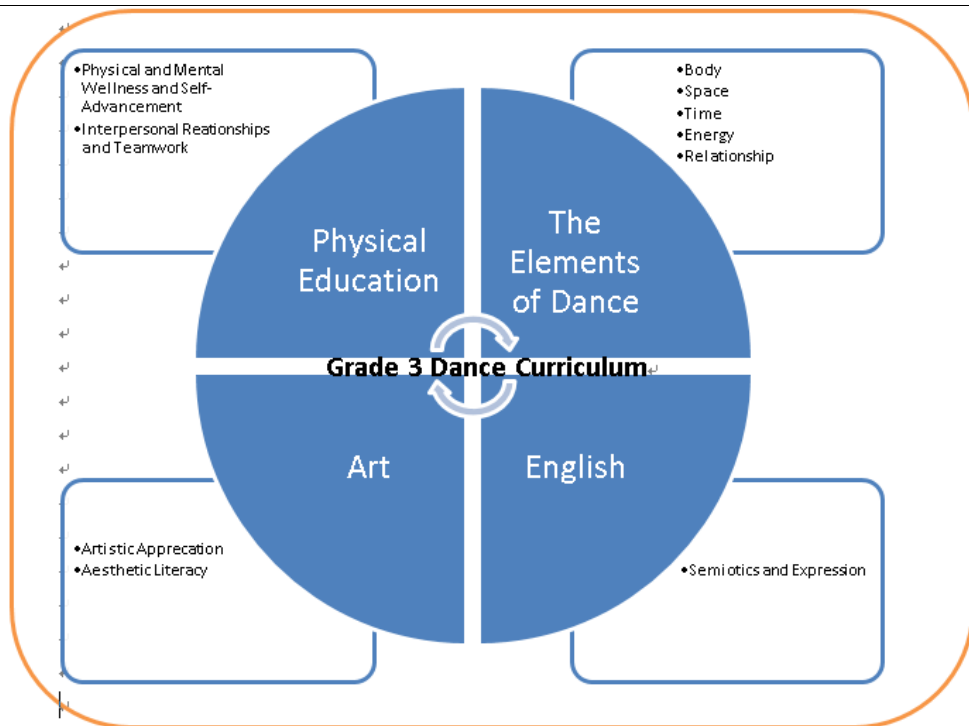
•Physical and Mental Wellness and Self-Advancement
•Interpersonal Reationships and Teamwork

•Body
•Space
•Time
•Energy
•Relationship

Physical Education

The Elements of Dance

Grade 3 Dance Curriculum

Art

English

•Artistic Apprecation
•Aesthetic Literacy

•Semiotics and Expression